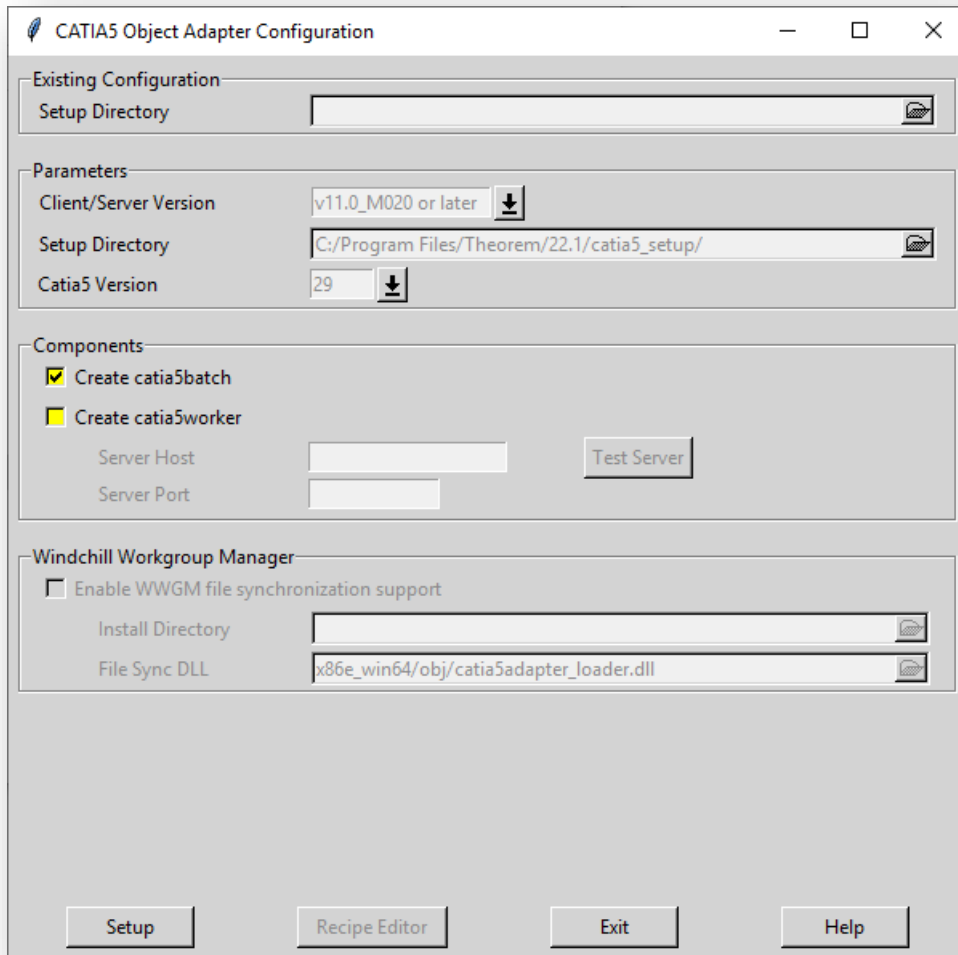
CATIA5 Object Adapter Configuration

Existing Configuration
Setup Directory

Parameters
Client/Server Version v11.0_M020 or later
Setup Directory C:/Program Files/Theorem/22.1/catia5_setup/
Catia5 Version 29

Components
Create catia5batch
Create catia5worker
Server Host
Server Port
Test Server

Windchill Workgroup Manager
Enable WWGM file synchronization support
Install Directory
File Sync DLL x86e_win64/obj/catia5adapter_loader.dll

Setup
Recipe Editor
Exit
Help